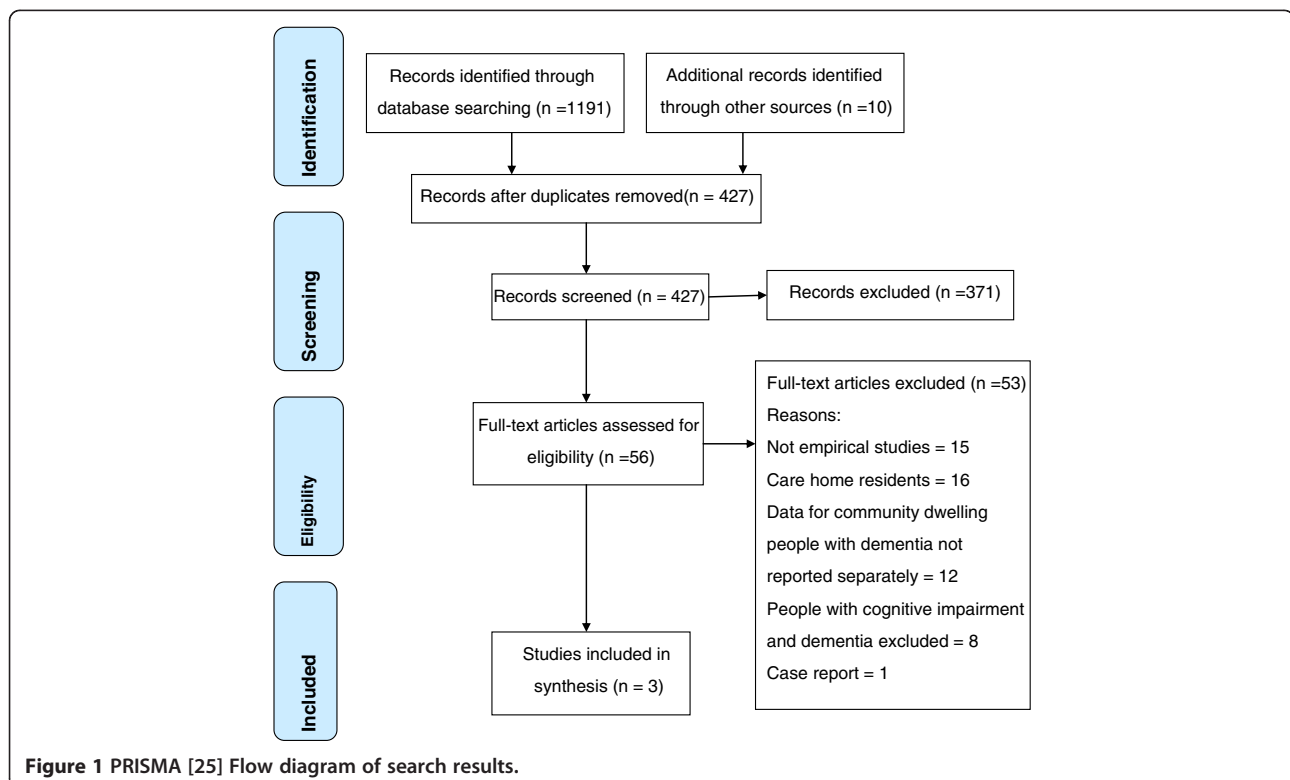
Identification

Records identified through database searching (n =1191)

Additional records identified through other sources (n =10)

Records after duplicates removed(n = 427)

Screening

Records screened (n = 427)

Records excluded (n =371)

Eligibility

Full-text articles assessed for eligibility (n =56)

Full-text articles excluded (n =53)
Reasons:
Not empirical studies = 15
Care home residents = 16
Data for community dwelling people with dementia not reported separately = 12
People with cognitive impairment and dementia excluded = 8
Case report = 1

Included

Studies included in synthesis (n = 3)

Figure 1 PRISMA [25] Flow diagram of search results.